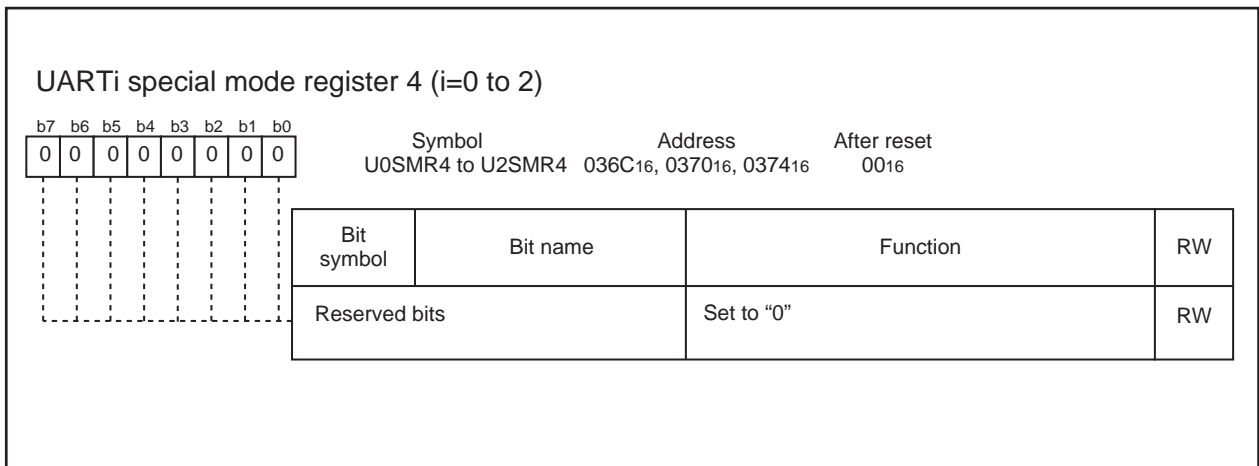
UARTi special mode register 4 (i=0 to 2)

| b7 | b6 | b5 | b4 | b3 | b2 | b1 | b0 |
|---|---|---|---|---|---|---|---|
| 0 | 0 | 0 | 0 | 0 | 0 | 0 | 0 |

| Symbol | Address | After reset |
|---|---|---|
| U0SMR4 to U2SMR4 | 036C$_{16}$, 0370$_{16}$, 0374$_{16}$ | 00$_{16}$ |

| Bit symbol | Bit name | Function | RW |
|---|---|---|---|
| Reserved bits | | Set to “0” | RW |